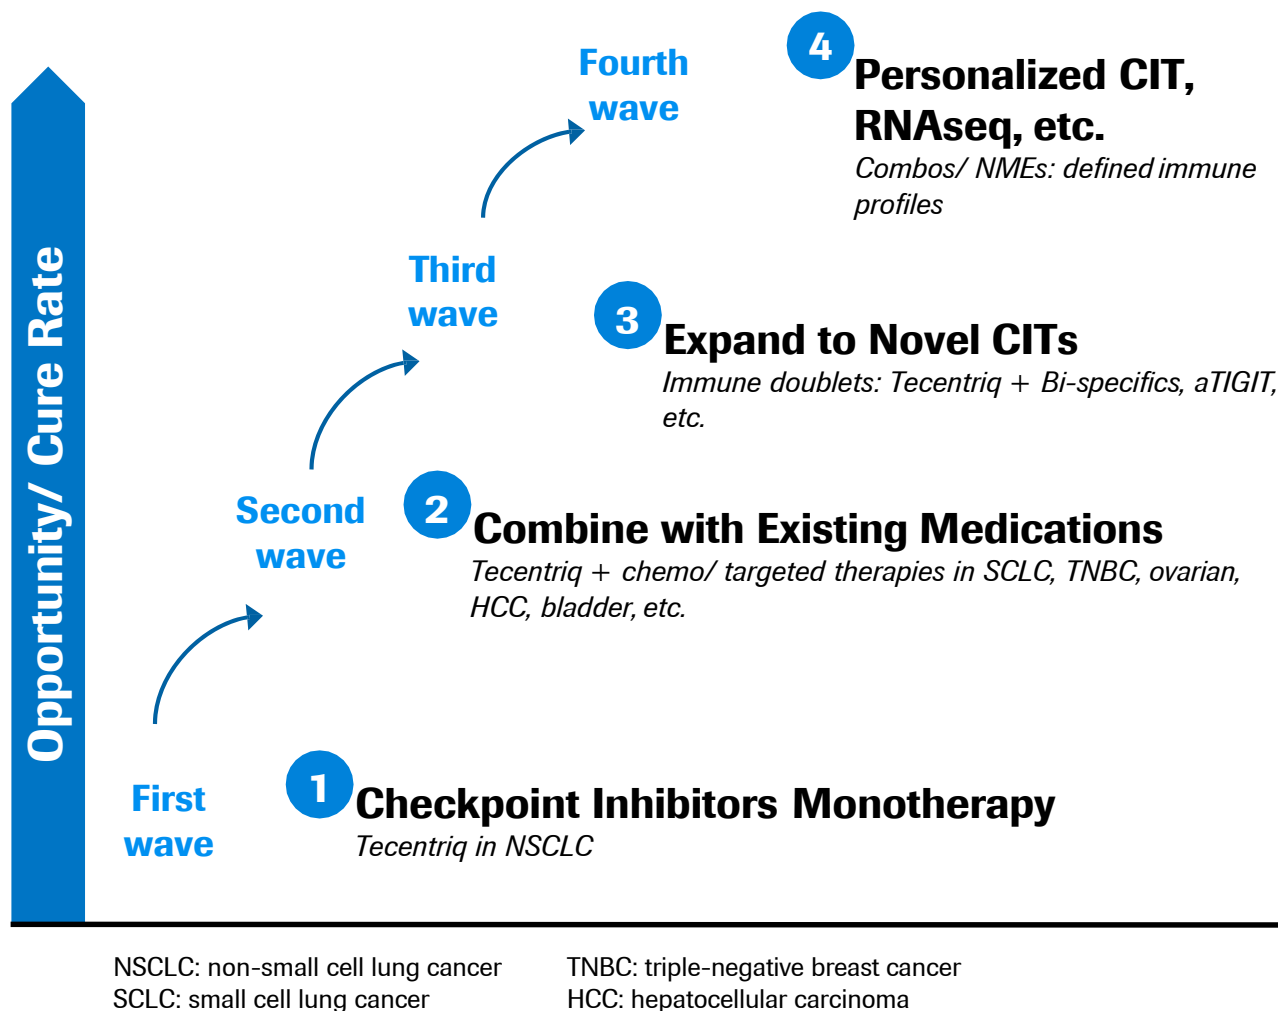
Opportunity/ Cure Rate

Fourth wave

4 Personalized CIT, RNAseq, etc.
Combos/ NMEs: defined immune profiles

Third wave

3 Expand to Novel CITs
Immune doublets: Tecentriq + Bi-specifics, aTIGIT, etc.

Second wave

2 Combine with Existing Medications
Tecentriq + chemo/ targeted therapies in SCLC, TNBC, ovarian, HCC, bladder, etc.

First wave

1 Checkpoint Inhibitors Monotherapy
Tecentriq in NSCLC

NSCLC: non-small cell lung cancer
SCLC: small cell lung cancer

TNBC: triple-negative breast cancer
HCC: hepatocellular carcinoma